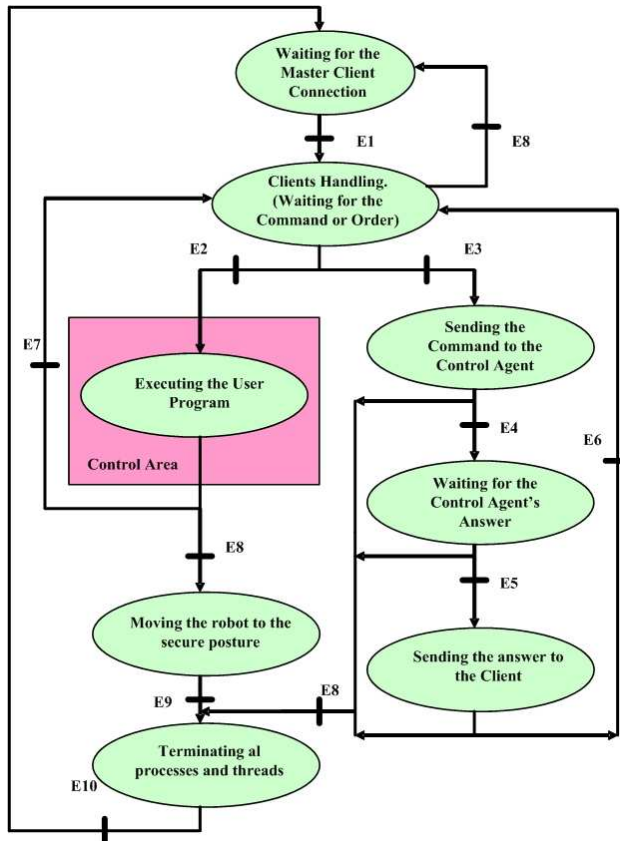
Waiting for the Master Client Connection

E1

E8

Clients Handling. (Waiting for the Command or Order)

E2

E3

E7

Sending the Command to the Control Agent

Executing the User Program

E4

E6

Control Area

Waiting for the Control Agent's Answer

E8

E5

Moving the robot to the secure posture

Sending the answer to the Client

E9

E8

Terminating al processes and threads

E10